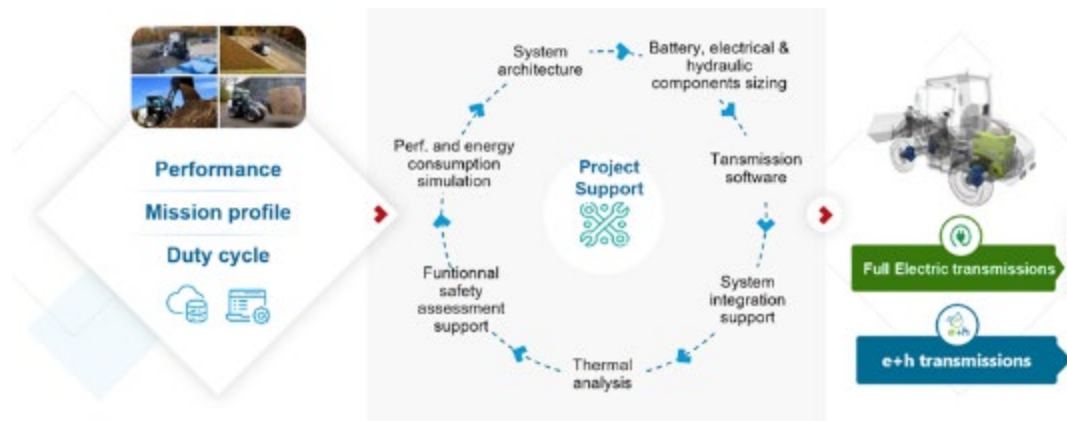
Performance

Mission profile

Duty cycle

System architecture

Battery, electrical & hydraulic components sizing

Tansmission software

System integration support

Thermal analysis

Funtionnal safety assessment support

Perf. and energy consumption simulation

Project Support

Full Electric transmissions

e+h transmissions